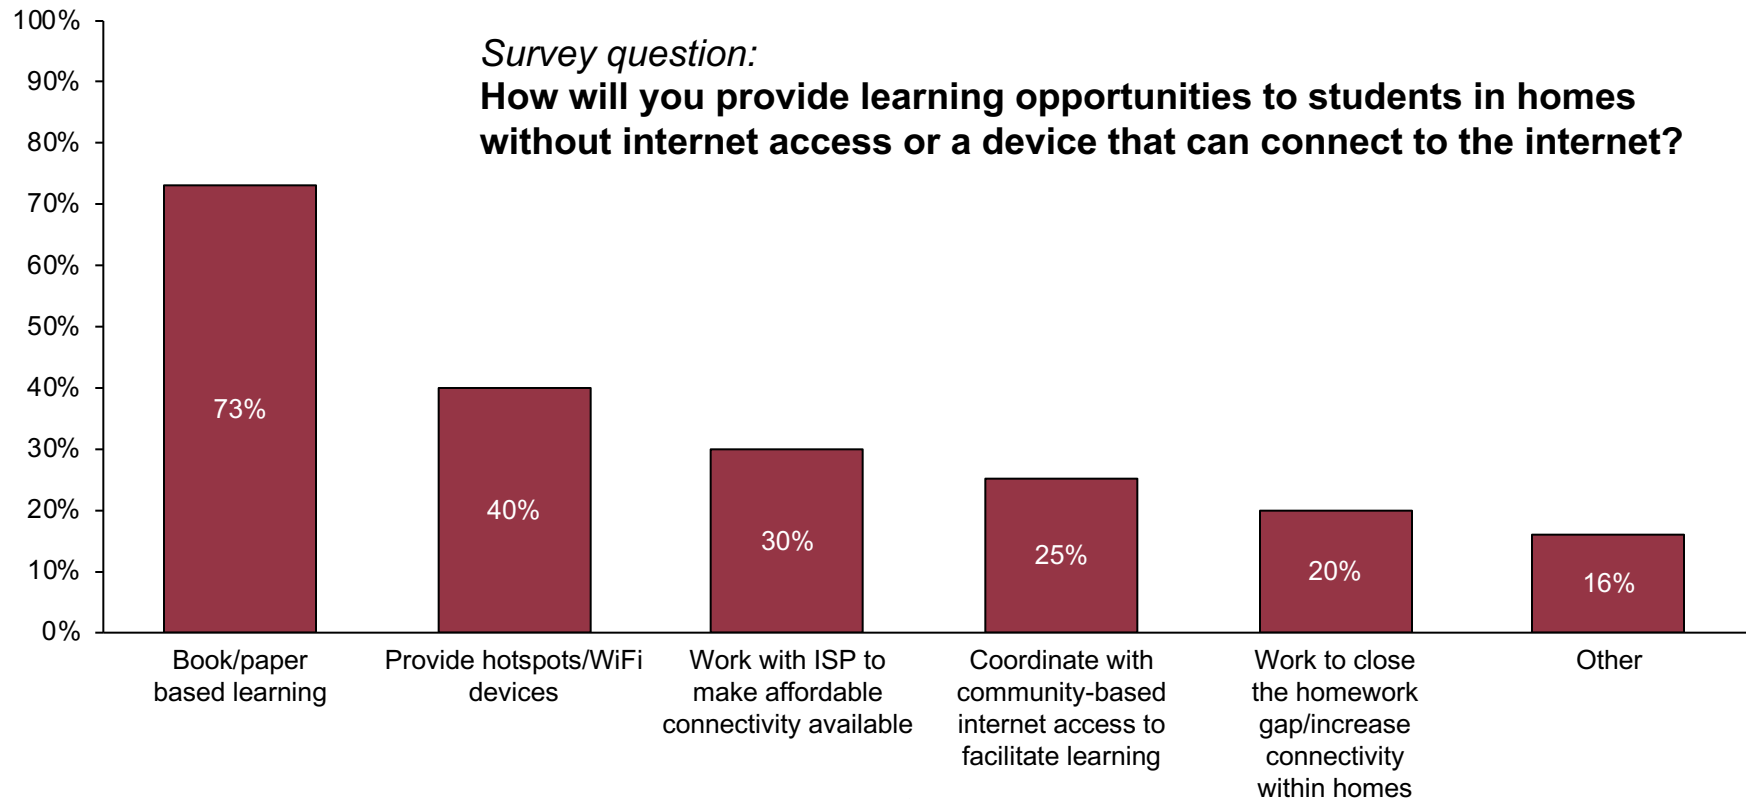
Survey question:
How will you provide learning opportunities to students in homes without internet access or a device that can connect to the internet?

100%
90%
80%
70%
60%
50%
40%
30%
20%
10%
0%

73%
40%
30%
25%
20%
16%

Book/paper based learning
Provide hotspots/WiFi devices
Work with ISP to make affordable connectivity available
Coordinate with community-based internet access to facilitate learning
Work to close the homework gap/increase connectivity within homes
Other